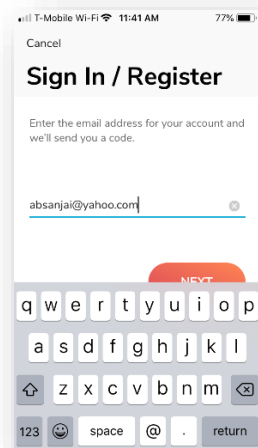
T-Mobile Wi-Fi 11:41 AM 77%

Cancel

Sign In / Register

Enter the email address for your account and we'll send you a code.

absanjai@yahoo.com

NEXT

q w e r t y u i o p
a s d f g h j k l
z x c v b n m
123 space @ . return